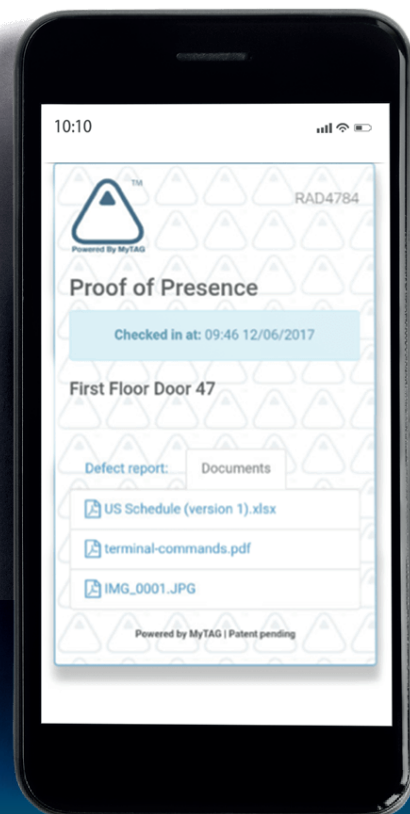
10:10

TM
Powered By MyTAG

RAD4784

Proof of Presence

Checked in at: 09:46 12/06/2017

First Floor Door 47

Defect report: Documents

US Schedule (version 1).xlsx

terminal-commands.pdf

IMG_0001.JPG

Powered by MyTAG | Patent pending